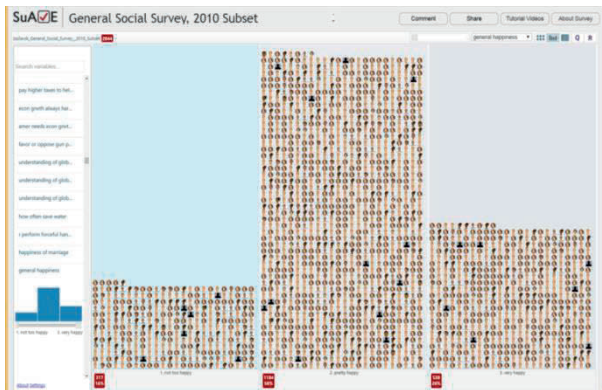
SuAVE General Social Survey, 2010 Subset

Comment Share Tutorial Videos About Survey

default_General_Social_Survey_2010_Subset 2044

general happiness

Search variables...

pay higher taxes to hel...

econ growth always har...

amer needs econ growt...

favor or oppose gun p...

understanding of glob...

understanding of glob...

understanding of glob...

how often save water

r perform forceful han...

happiness of marriage

general happiness

1. not too happy 3. very happy

About Settings

317 16%

1. not too happy

1184 58%

2. pretty happy

526 26%

3. very happy